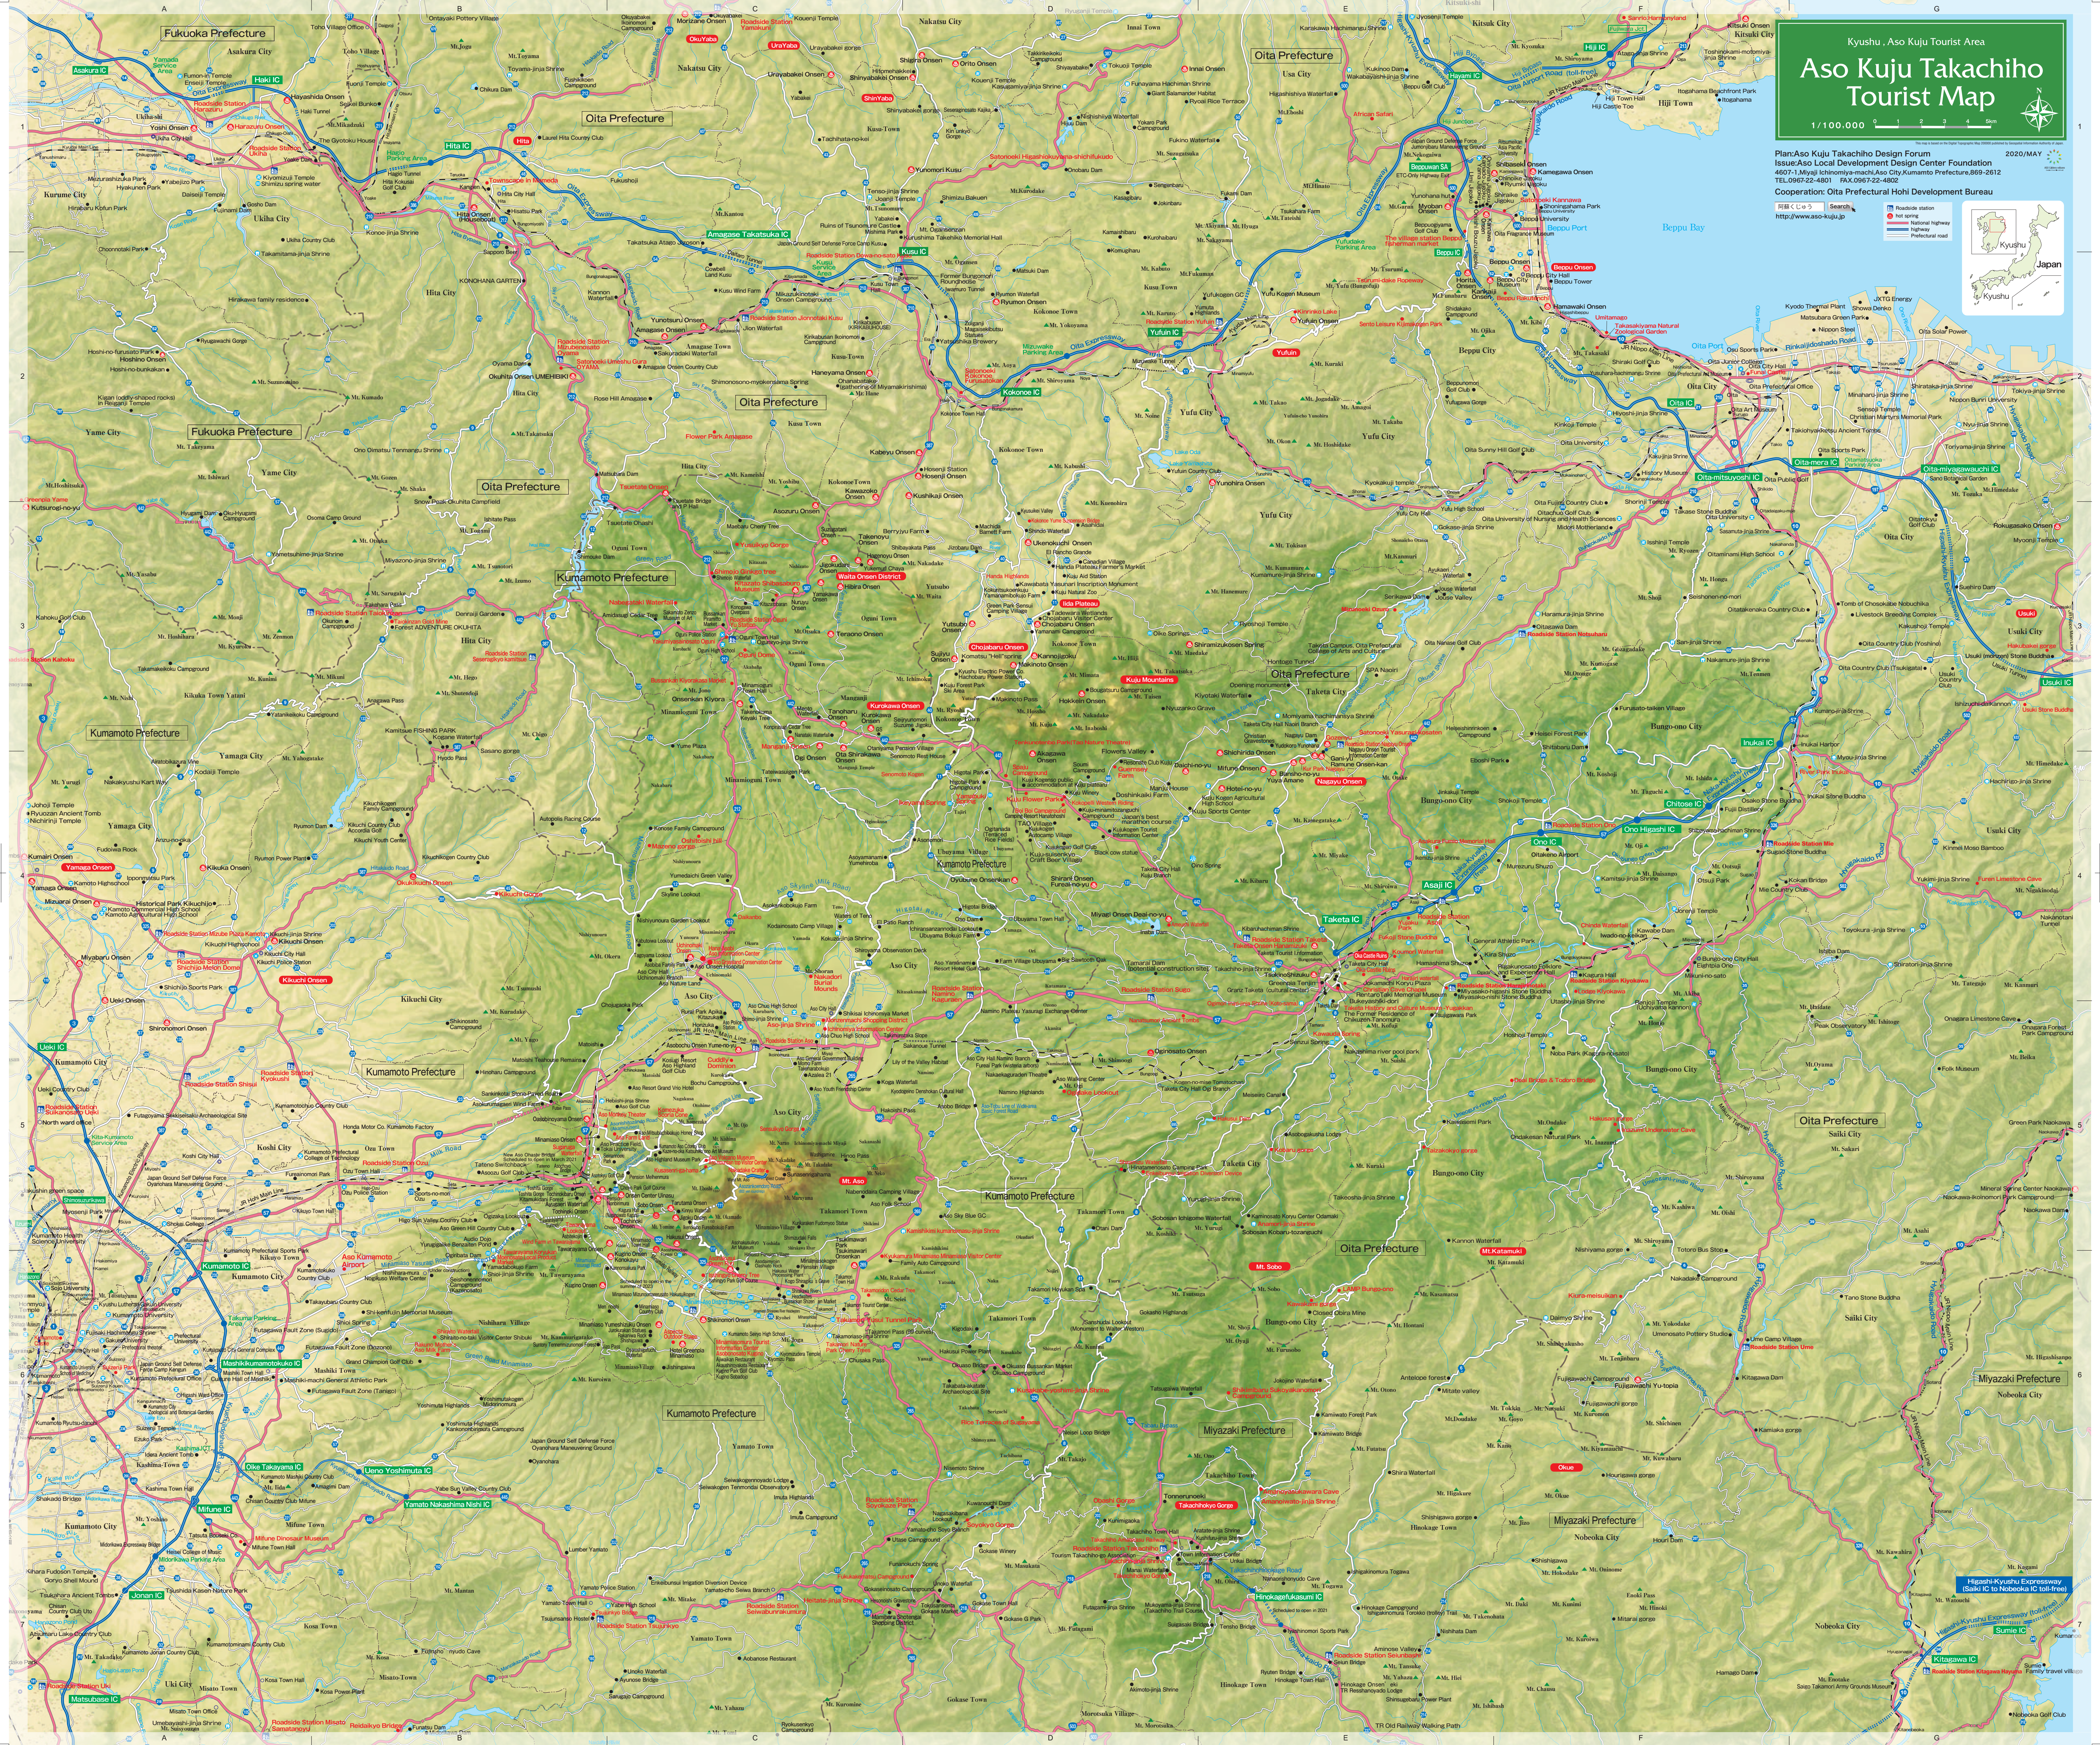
Kyushu , Aso Kuju Tourist Area

Aso Kuju Takachiho Tourist Map

1/100,000

2020/MAY

Plan:Aso Kuju Takachiho Design Forum
Issue:Aso Local Development Design Center Foundation
4607-1,Miyaji Ichinomiya-machi,Aso City,Kumamoto Prefecture,869-2612
TEL.0967-22-4801 FAX.0967-22-4802
Cooperation: Oita Prefectural Hohi Development Bureau

Kyushu

Japan

Fukuoka Prefecture

Oita Prefecture

Fukuoka Prefecture

Oita Prefecture

Oita Prefecture

Oita Prefecture

Kumamoto Prefecture

Kumamoto Prefecture

Oita Prefecture

Kumamoto Prefecture

Kumamoto Prefecture

Kumamoto Prefecture

Oita Prefecture

Kumamoto Prefecture

Miyazaki Prefecture

Oita Prefecture

Miyazaki Prefecture

Miyazaki Prefecture

Beppu Bay

Beppu Port

Kuju Mountains

Mt. Aso

Takachiho Gorge

Hiji IC

Beppu IC

Yufuin IC

Oita IC

Kokonoe IC

Kusu IC

Asagase Takatsuka IC

Hita IC

Ueki IC

Kumamoto IC

Mashikikumamotokuko IC

Ozu IC

Mifune IC

Kashima JCT

Tawarayama IC

Taketa IC

Asaji IC

Ono IC

Inukai IC

Chitose IC

Oita-mera IC

Miyakawauchi IC

Usuki IC

Kiyokawa IC

Hinokagetakamori IC

Higashi-Kyushu Expressway (Saiki IC to Nobeoka IC toll-free)

Kuju Mountains

Aso City

Taketa City

Yufu City

Oita City

Hita City

Kumamoto City

Koshi City

Kikuchi City

Yamaga City

Oguni Town

Minamioguni Town

Takamori Town

Takachiho Town

Bungoono City

Saiki City

Usuki City

Nobeoka City

Kokonoe Town

Kusu Town

Beppu City

Uki City

Kikuyo Town

Ozu Town

Minamiaso Village

Ubuyama Village

Nishihara Village

Yamato Town

Mifune Town

Kosa Town

Gokase Town

Hinokage Town